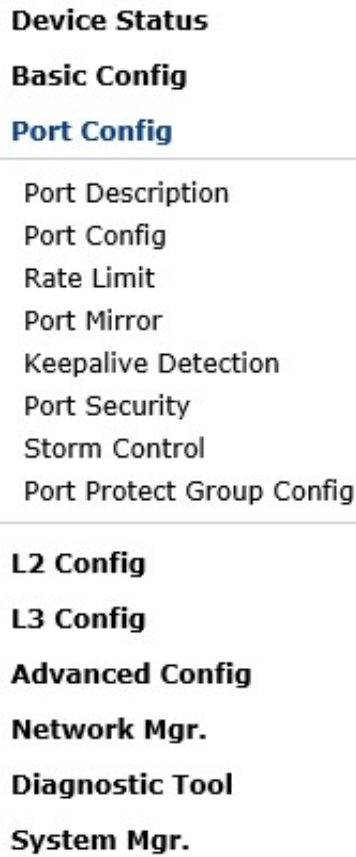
Device Status

Basic Config

Port Config

Port Description
Port Config
Rate Limit
Port Mirror
Keepalive Detection
Port Security
Storm Control
Port Protect Group Config

L2 Config

L3 Config

Advanced Config

Network Mgr.

Diagnostic Tool

System Mgr.